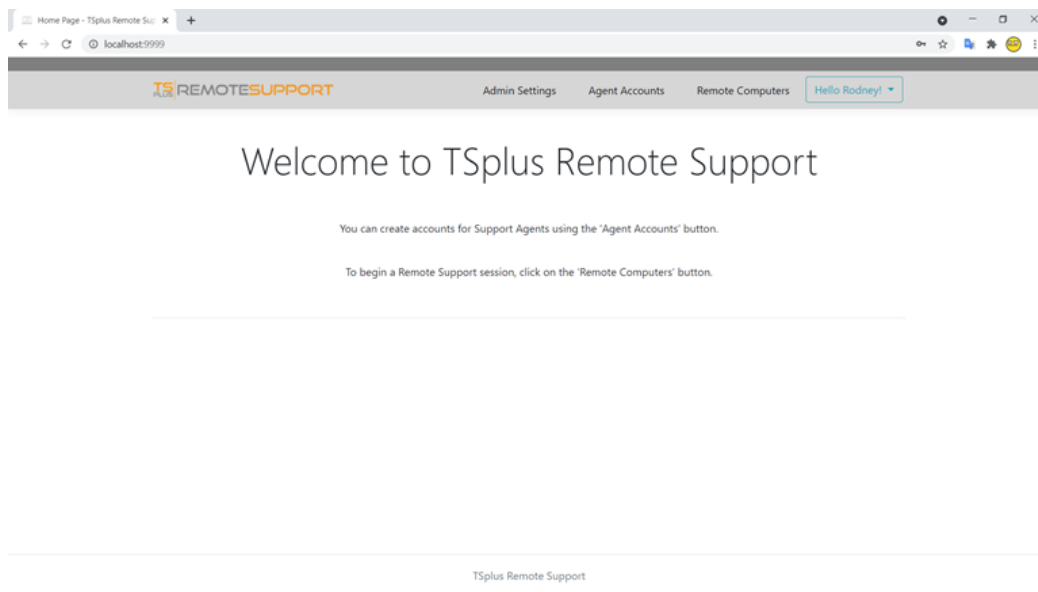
Home Page - TSplus Remote Sup ×

localhost:9999

TS PLUS REMOTESUPPORT

Admin Settings

Agent Accounts

Remote Computers

Hello Rodney!

Welcome to TSplus Remote Support

You can create accounts for Support Agents using the 'Agent Accounts' button.

To begin a Remote Support session, click on the 'Remote Computers' button.

TSplus Remote Support